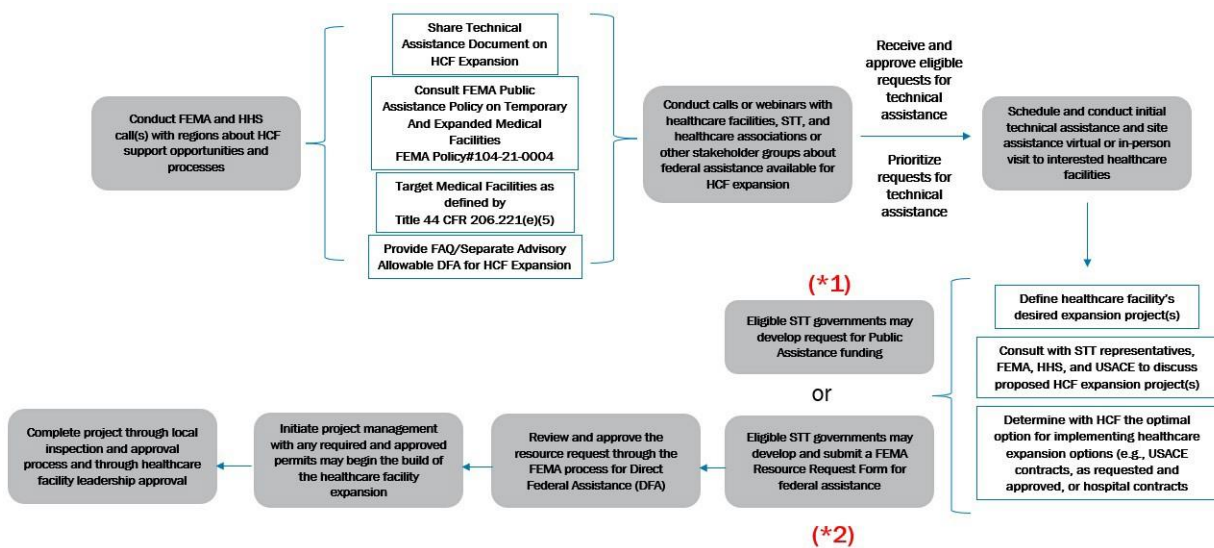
Conduct FEMA and HHS call(s) with regions about HCF support opportunities and processes

Share Technical Assistance Document on HCF Expansion

Consult FEMA Public Assistance Policy on Temporary And Expanded Medical Facilities FEMA Policy#104-21-0004

Target Medical Facilities as defined by Title 44 CFR 206.221(e)(5)

Provide FAQ/Separate Advisory Allowable DFA for HCF Expansion

Conduct calls or webinars with healthcare facilities, STT, and healthcare associations or other stakeholder groups about federal assistance available for HCF expansion

Receive and approve eligible requests for technical assistance

Prioritize requests for technical assistance

Schedule and conduct initial technical assistance and site assistance virtual or in-person visit to interested healthcare facilities

Define healthcare facility's desired expansion project(s)

Consult with STT representatives, FEMA, HHS, and USACE to discuss proposed HCF expansion project(s)

Determine with HCF the optimal option for implementing healthcare expansion options (e.g., USACE contracts, as requested and approved, or hospital contracts

(*1)

Eligible STT governments may develop request for Public Assistance funding

or

Eligible STT governments may develop and submit a FEMA Resource Request Form for federal assistance

(*2)

Review and approve the resource request through the FEMA process for Direct Federal Assistance (DFA)

Initiate project management with any required and approved permits may begin the build of the healthcare facility expansion

Complete project through local inspection and approval process and through healthcare facility leadership approval